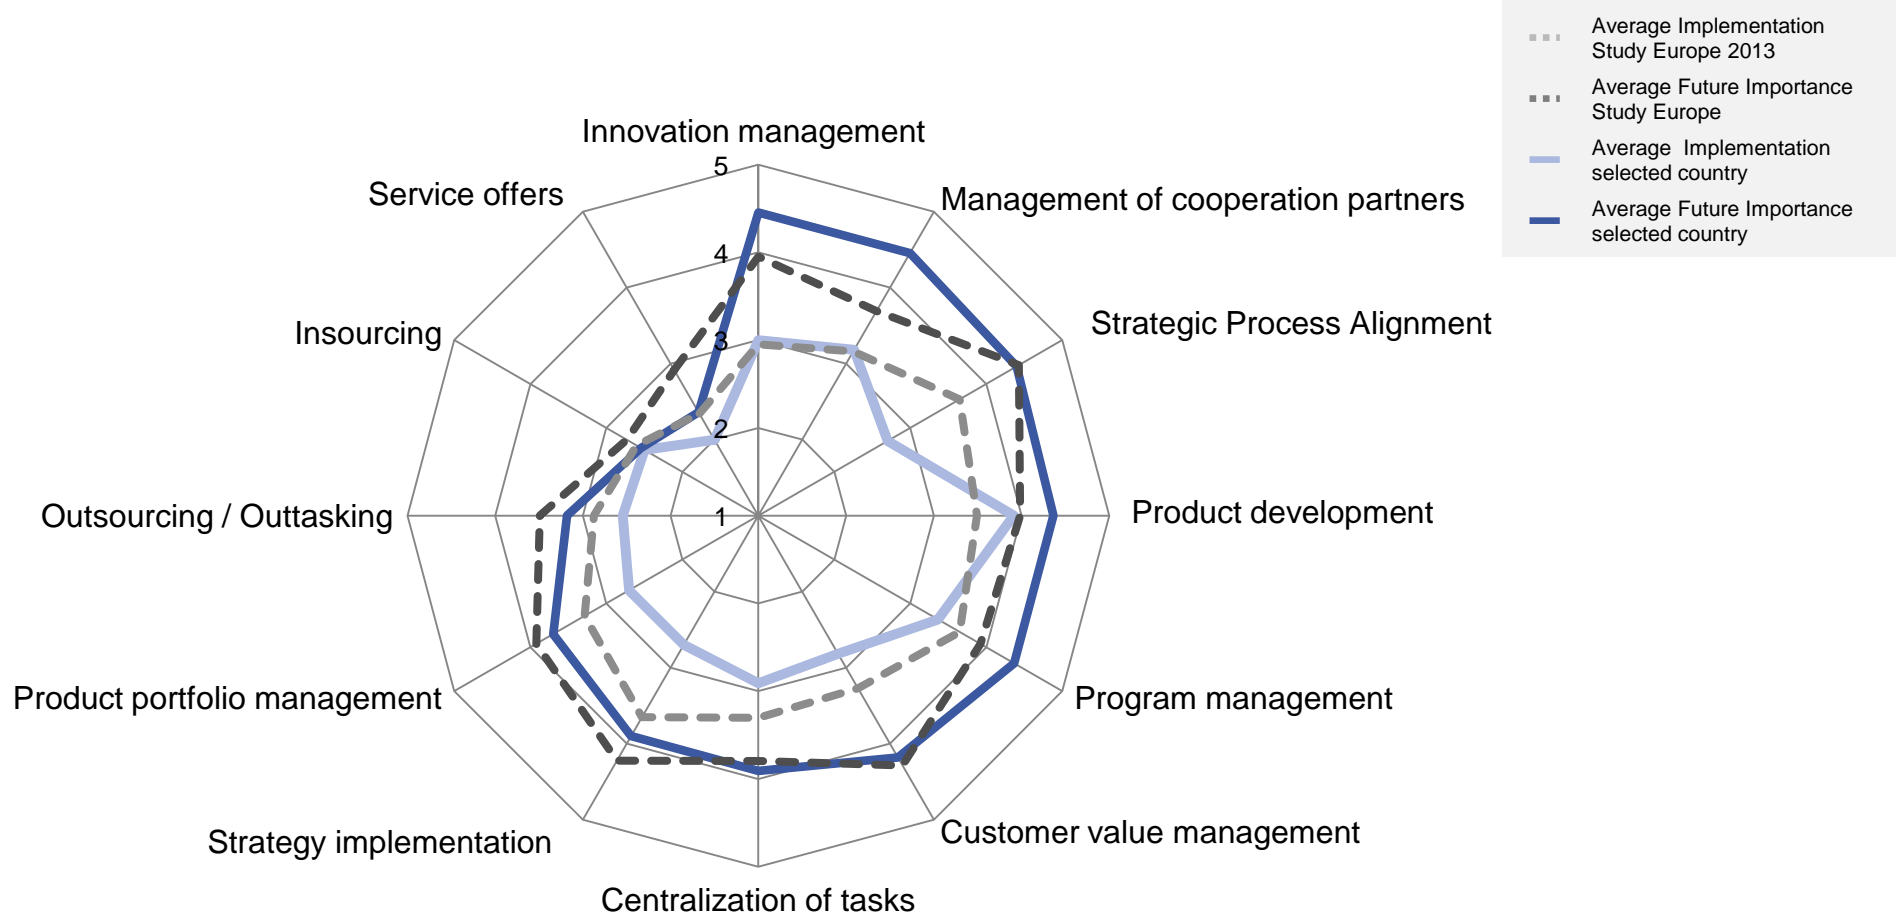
Average Implementation Study Europe 2013
Average Future Importance Study Europe
Average Implementation selected country
Average Future Importance selected country

Innovation management
5
4
3
2
1
Management of cooperation partners
Strategic Process Alignment
Product development
Program management
Customer value management
Centralization of tasks
Strategy implementation
Product portfolio management
Outsourcing / Outtasking
Insourcing
Service offers